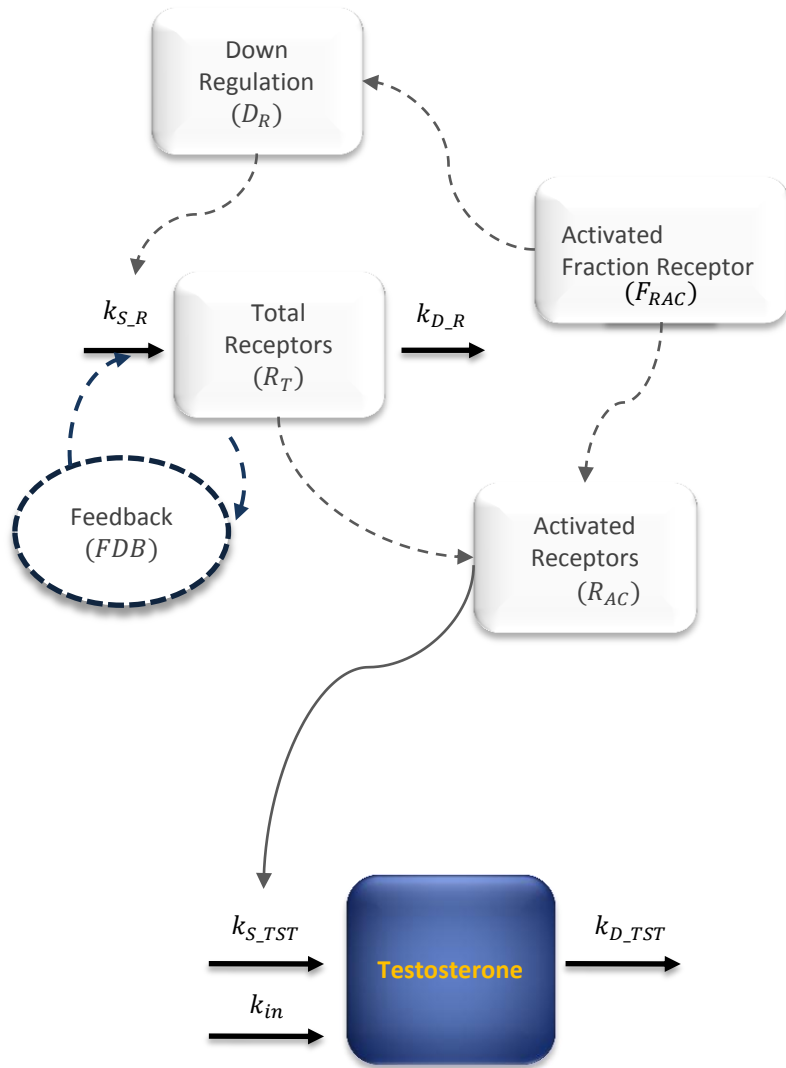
Down Regulation $(D_R)$

Activated Fraction Receptor $(F_{RAC})$

$k_{S\_R}$

Total Receptors $(R_T)$

$k_{D\_R}$

Feedback $(FDB)$

Activated Receptors $(R_{AC})$

$k_{S\_TST}$

Testosterone

$k_{D\_TST}$

$k_{in}$